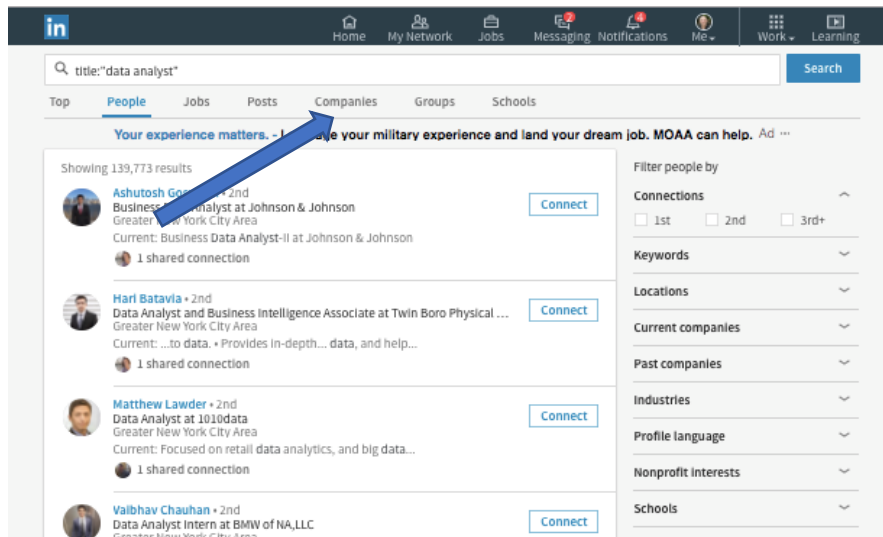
in

Home My Network Jobs 2 Messaging 4 Notifications Me Work Learning

title:"data analyst"

Search

Top People Jobs Posts Companies Groups Schools

Your experience matters. - L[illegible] your military experience and land your dream job. MOAA can help. Ad ···

Showing 139,773 results

Ashutosh Go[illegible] • 2nd
Business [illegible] Analyst at Johnson & Johnson
Greater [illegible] York City Area
Current: Business Data Analyst-II at Johnson & Johnson
1 shared connection

Connect

Hari Batavia • 2nd
Data Analyst and Business Intelligence Associate at Twin Boro Physical ...
Greater New York City Area
Current: ...to data. • Provides in-depth... data, and help...
1 shared connection

Connect

Matthew Lawder • 2nd
Data Analyst at 1010data
Greater New York City Area
Current: Focused on retail data analytics, and big data...
1 shared connection

Connect

Vaibhav Chauhan • 2nd
Data Analyst Intern at BMW of NA,LLC
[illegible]

Connect

Filter people by

Connections
1st 2nd 3rd+

Keywords

Locations

Current companies

Past companies

Industries

Profile language

Nonprofit interests

Schools